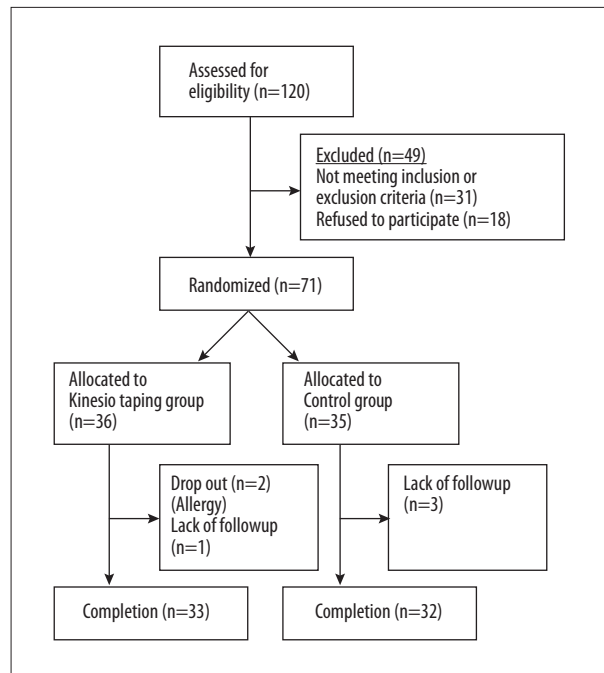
Assessed for eligibility (n=120)

Excluded (n=49)
Not meeting inclusion or exclusion criteria (n=31)
Refused to participate (n=18)

Randomized (n=71)

Allocated to Kinesio taping group (n=36)

Allocated to Control group (n=35)

Drop out (n=2)
(Allergy)
Lack of followup (n=1)

Lack of followup (n=3)

Completion (n=33)

Completion (n=32)